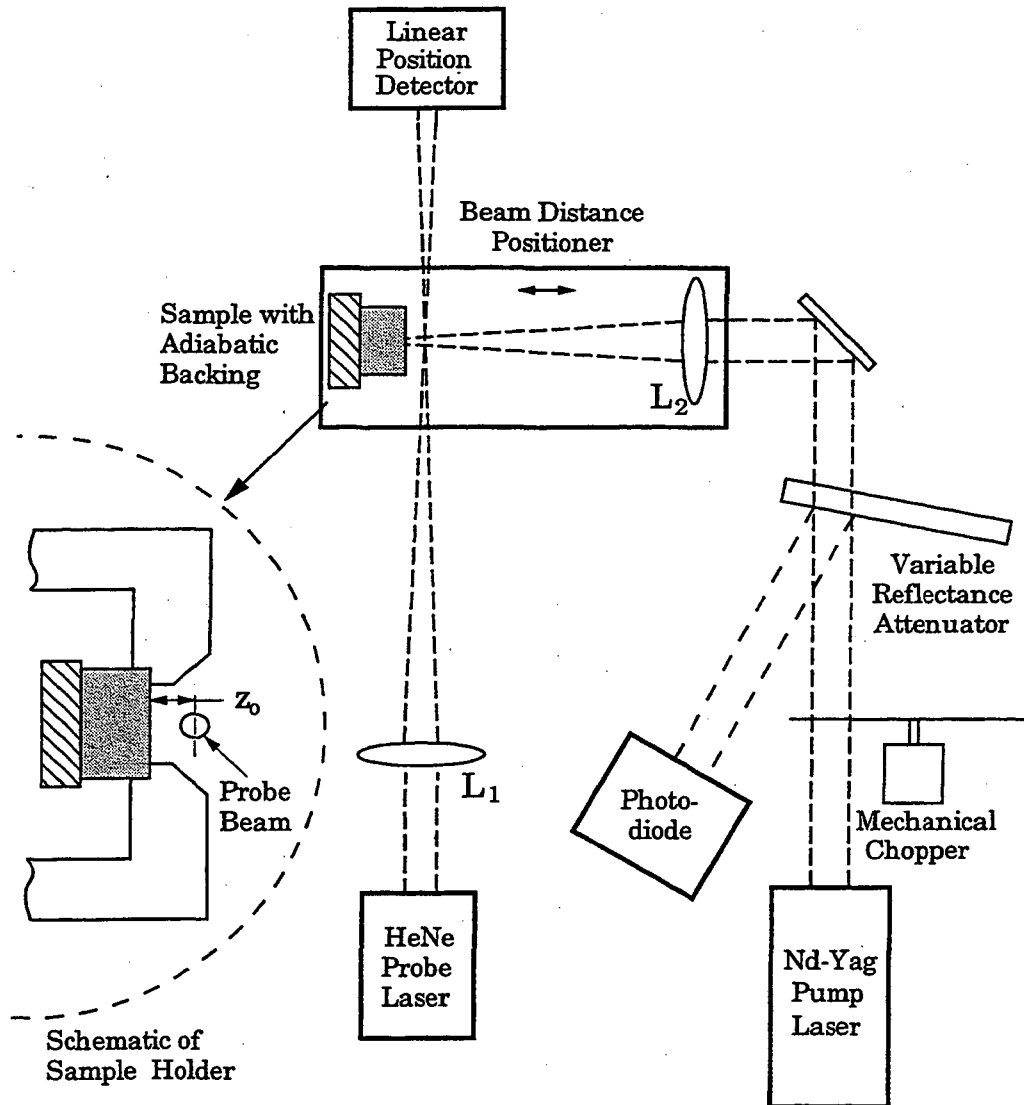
Linear Position Detector

Beam Distance Positioner

Sample with Adiabatic Backing

$L_2$

Variable Reflectance Attenuator

$z_o$

Probe Beam

$L_1$

Photo-diode

Mechanical Chopper

HeNe Probe Laser

Nd-Yag Pump Laser

Schematic of Sample Holder